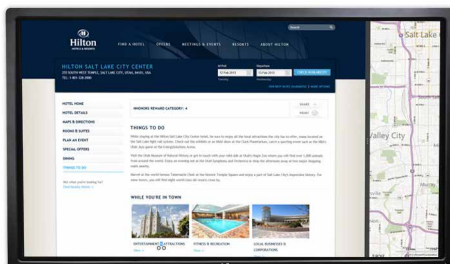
Hilton
HOTELS & RESORTS

FIND A HOTEL
OFFERS
MEETINGS & EVENTS
RESORTS
ABOUT HILTON

HILTON SALT LAKE CITY CENTER
255 SOUTH WEST TEMPLE, SALT LAKE CITY, UTAH, 84101, USA
TEL: 1-801-328-2000

HOTEL HOME
HOTEL DETAILS
MAPS & DIRECTIONS
ROOMS & SUITES
PLAN AN EVENT
SPECIAL OFFERS
DINING
THINGS TO DO

HHONORS REWARD CATEGORY: 4

THINGS TO DO

WHILE YOU'RE IN TOWN

ENTERTAINMENT & ATTRACTIONS
FITNESS & RECREATION
LOCAL BUSINESSES & CORPORATIONS

Salt Lake
Valley City